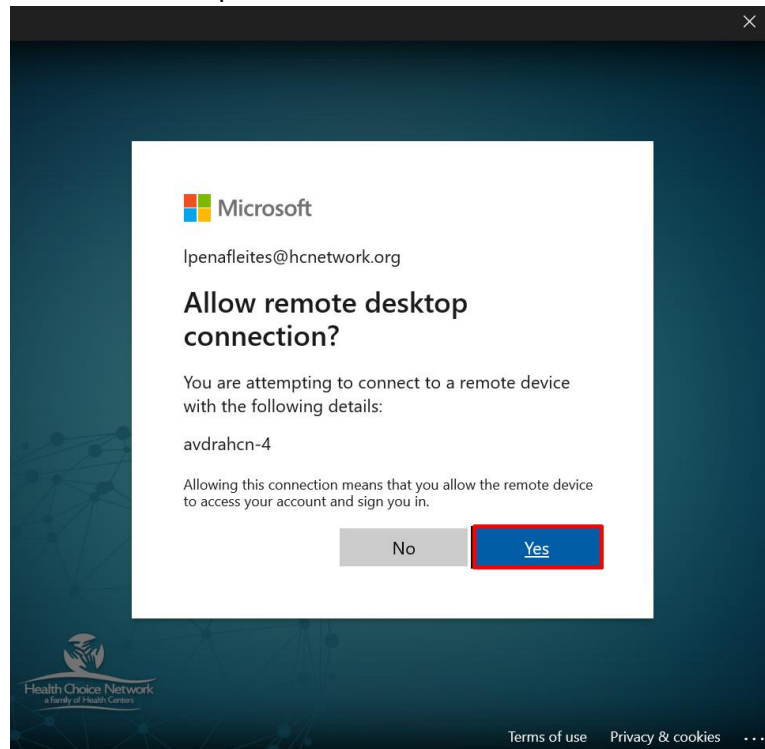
Microsoft

lpenafleites@hcnetwork.org

Allow remote desktop connection?

You are attempting to connect to a remote device with the following details:

avdrahcn-4

Allowing this connection means that you allow the remote device to access your account and sign you in.

No Yes

Health Choice Network
a Family of Health Centers

Terms of use Privacy & cookies ...